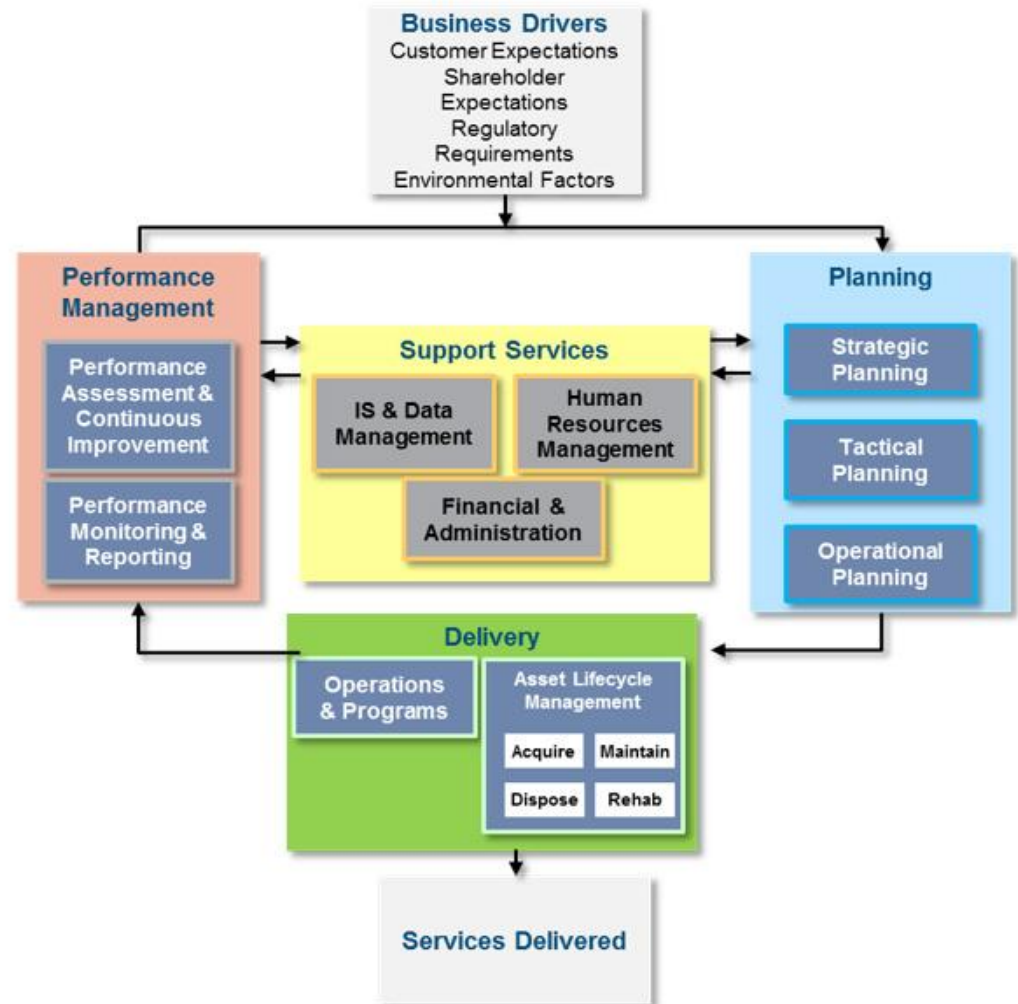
Business Drivers
Customer Expectations
Shareholder Expectations
Regulatory Requirements
Environmental Factors

Performance Management

Performance Assessment & Continuous Improvement

Performance Monitoring & Reporting

Support Services

IS & Data Management

Human Resources Management

Financial & Administration

Planning

Strategic Planning

Tactical Planning

Operational Planning

Delivery

Operations & Programs

Asset Lifecycle Management

Acquire

Maintain

Dispose

Rehab

Services Delivered